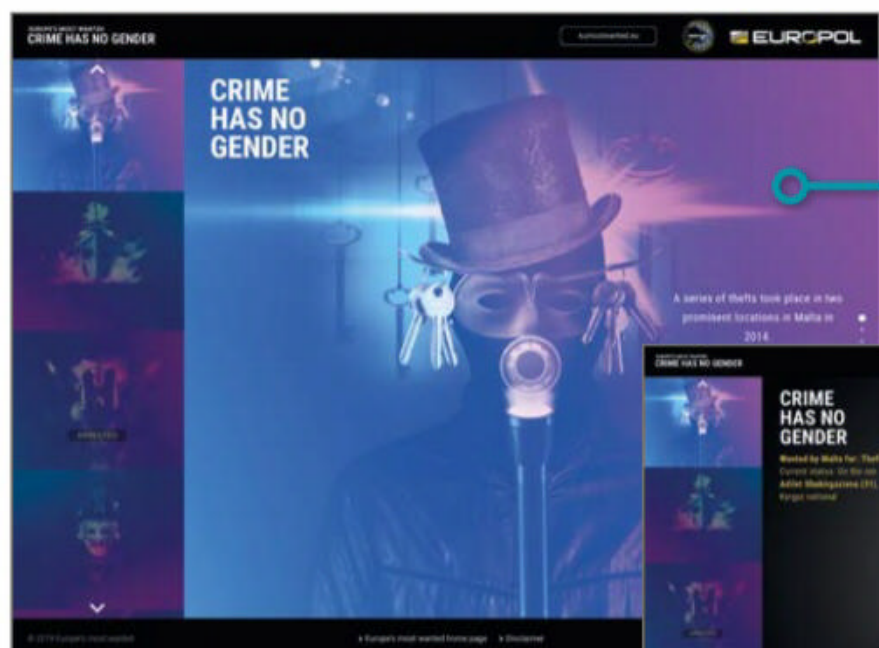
EUROPE'S MOST WANTED
CRIME HAS NO GENDER

eumostwanted.eu

EUROPOL

CRIME HAS NO GENDER

A series of thefts took place in two prominent locations in Malta in 2014.

ARRESTED

© 2019 Europe's most wanted

Europe's most wanted home page · Disclaimer

EUROPE'S MOST WANTED
CRIME HAS NO GENDER

CRIME HAS NO GENDER

Wanted by Malta for: Theft
Current status: On the run
Adilet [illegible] (31)
Kyrgyz national

ARRESTED